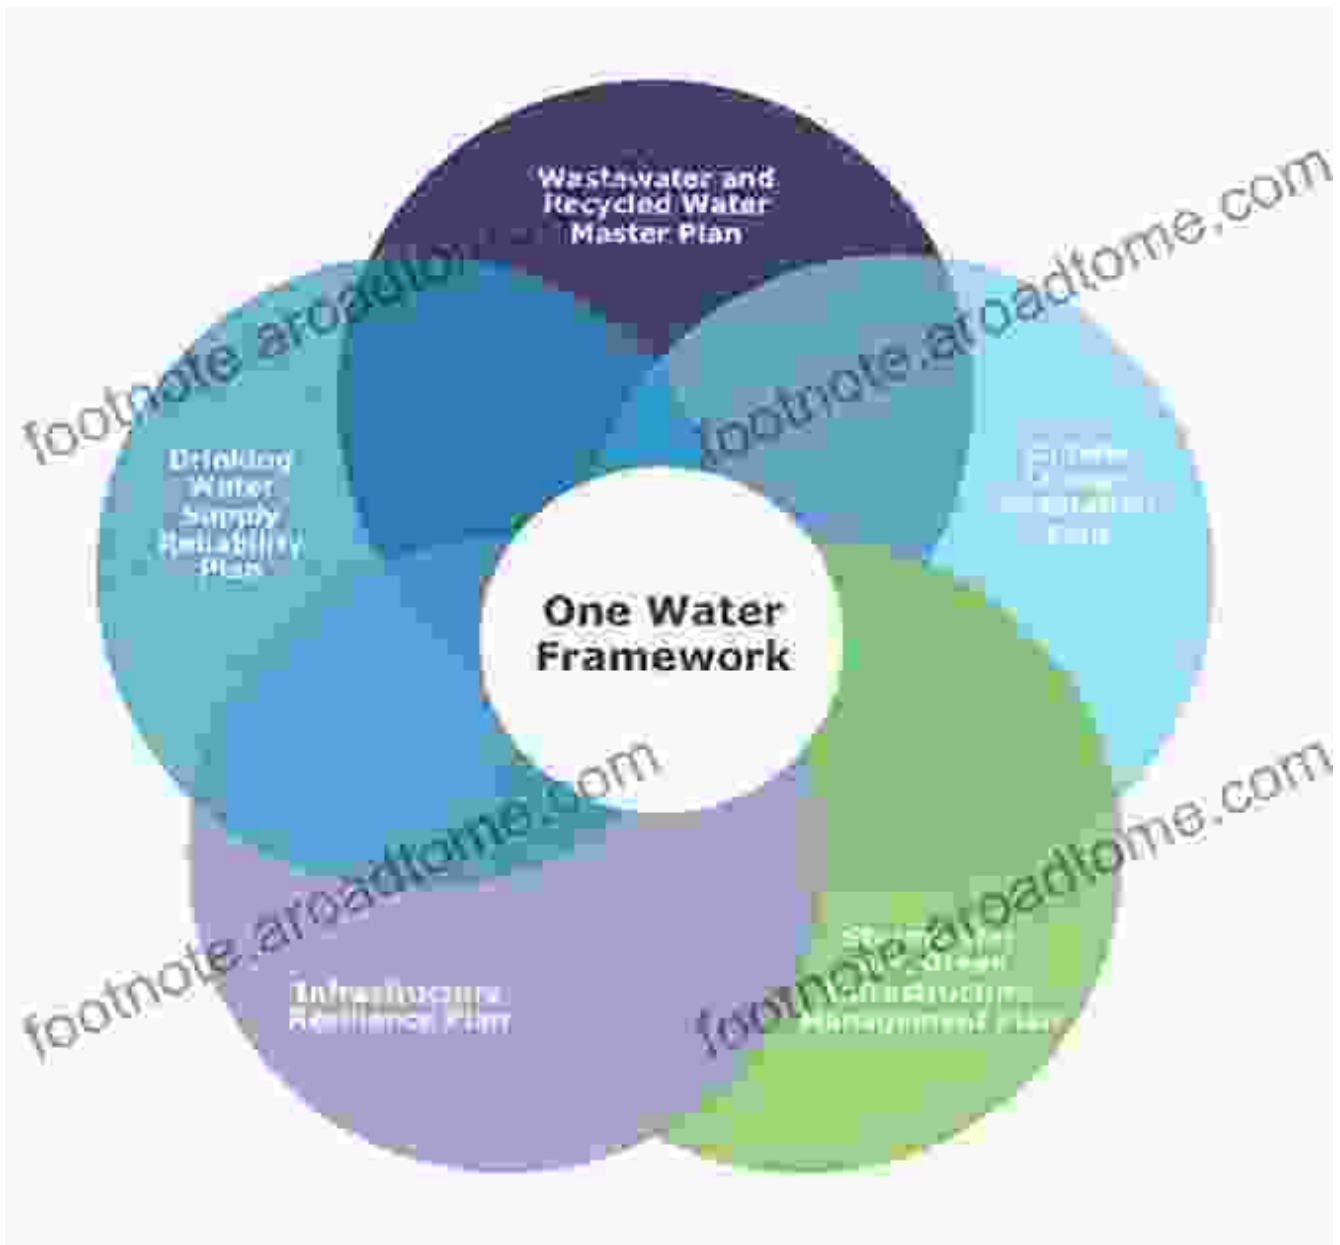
Wastewater and Recycled Water Master Plan

Drinking Water Supply Reliability Plan

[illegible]

One Water Framework

Infrastructure Resilience Plan

Stormwater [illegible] Green Infrastructure Management Plan

footnote.aroadtome.com

footnote.aroadtome.com

footnote.aroadtome.com

footnote.aroadtome.com